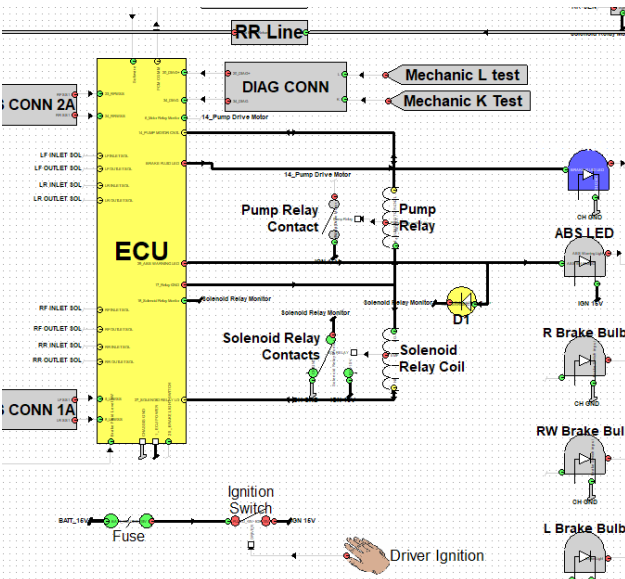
RR Line

DIAG CONN

Mechanic L test

Mechanic K Test

S CONN 2A

14_Pump Drive Motor

14_Pump Drive Motor

ECU

LF INLET SOL

LF OUTLET SOL

LR INLET SOL

LR OUTLET SOL

Pump Relay Contact

Pump Relay

CH GND

ABS LED

IGN 15V

Solenoid Relay Monitor

Solenoid Relay Monitor

D1

RF INLET SOL

RF OUTLET SOL

RR INLET SOL

RR OUTLET SOL

Solenoid Relay Monitor

Solenoid Relay Contacts

Solenoid Relay Coil

R Brake Bulb

CH GND

S CONN 1A

RW Brake Bul

CH GND

Ignition Switch

BATT_16V

IGN 16V

Fuse

Driver Ignition

L Brake Bulb